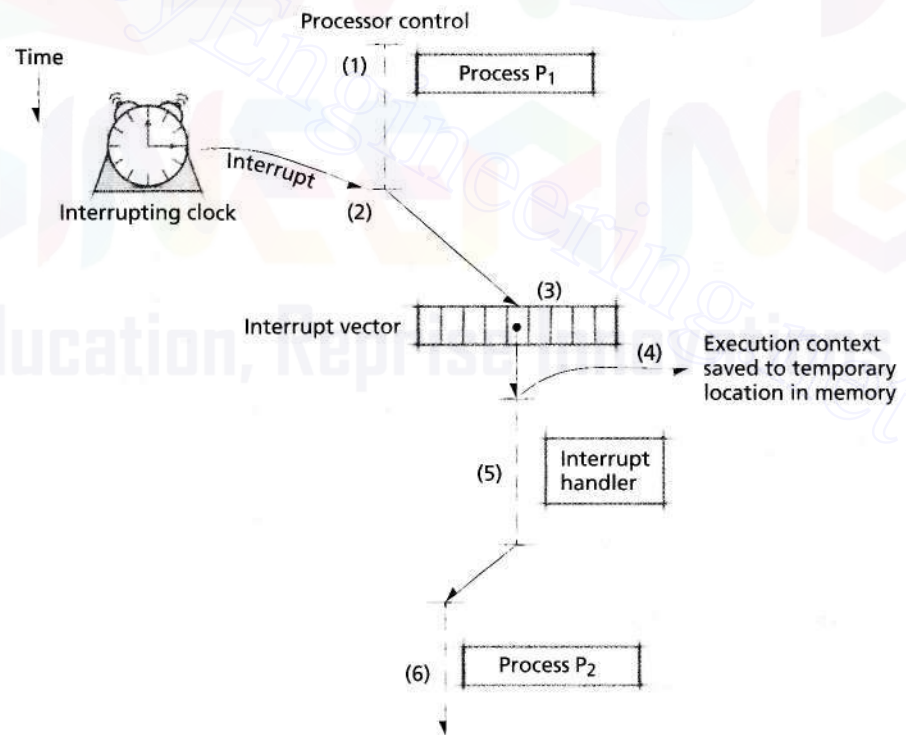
Processor control

Time

(1) Process $P_1$

Interrupt

Interrupting clock

(2)

(3)

Interrupt vector

(4) Execution context saved to temporary location in memory

(5) Interrupt handler

(6) Process $P_2$